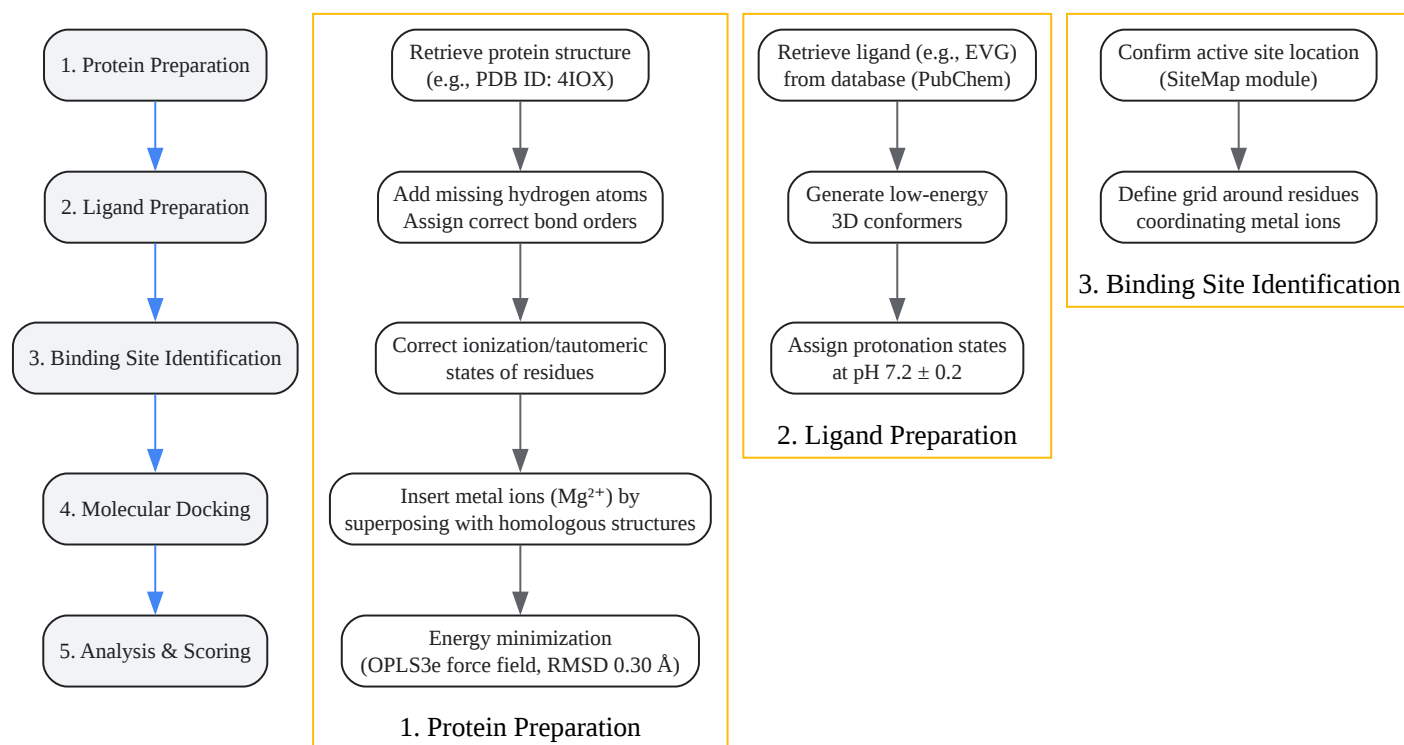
1. Protein Preparation

2. Ligand Preparation

3. Binding Site Identification

4. Molecular Docking

5. Analysis & Scoring

Retrieve protein structure (e.g., PDB ID: 4IOX)

Add missing hydrogen atoms Assign correct bond orders

Correct ionization/tautomeric states of residues

Insert metal ions ($Mg^{2+}$) by superposing with homologous structures

Energy minimization (OPLS3e force field, RMSD 0.30 Å)

1. Protein Preparation

Retrieve ligand (e.g., EVG) from database (PubChem)

Generate low-energy 3D conformers

Assign protonation states at pH $7.2 \pm 0.2$

2. Ligand Preparation

Confirm active site location (SiteMap module)

Define grid around residues coordinating metal ions

3. Binding Site Identification